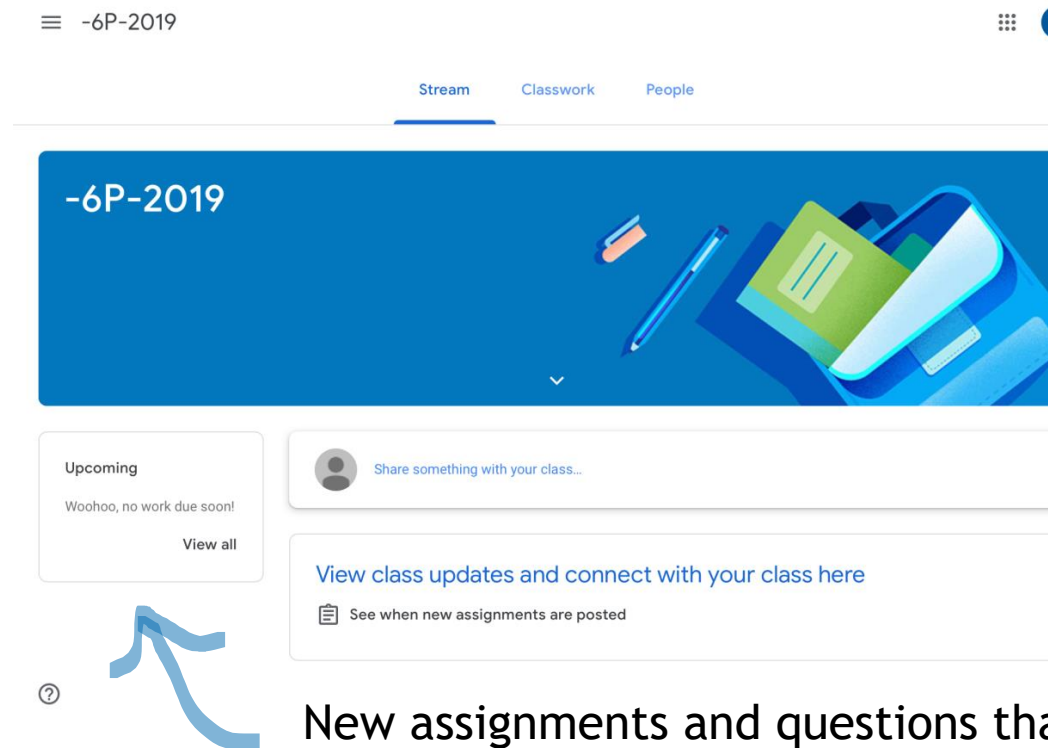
-6P-2019

Stream Classwork People

-6P-2019

Upcoming

Woohoo, no work due soon!

View all

Share something with your class...

View class updates and connect with your class here

See when new assignments are posted

?

New assignments and questions tha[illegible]